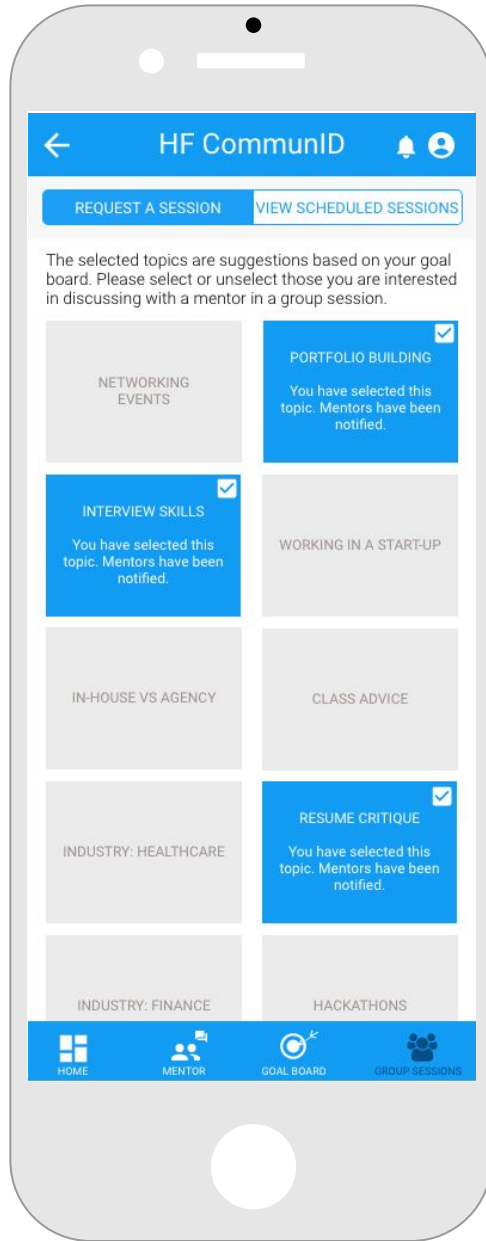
HF CommunID

REQUEST A SESSION

VIEW SCHEDULED SESSIONS

The selected topics are suggestions based on your goal board. Please select or unselect those you are interested in discussing with a mentor in a group session.

NETWORKING EVENTS

PORTFOLIO BUILDING

You have selected this topic. Mentors have been notified.

INTERVIEW SKILLS

You have selected this topic. Mentors have been notified.

WORKING IN A START-UP

IN-HOUSE VS AGENCY

CLASS ADVICE

INDUSTRY: HEALTHCARE

RESUME CRITIQUE

You have selected this topic. Mentors have been notified.

INDUSTRY: FINANCE

HACKATHONS

HOME

MENTOR

GOAL BOARD

GROUP SESSIONS